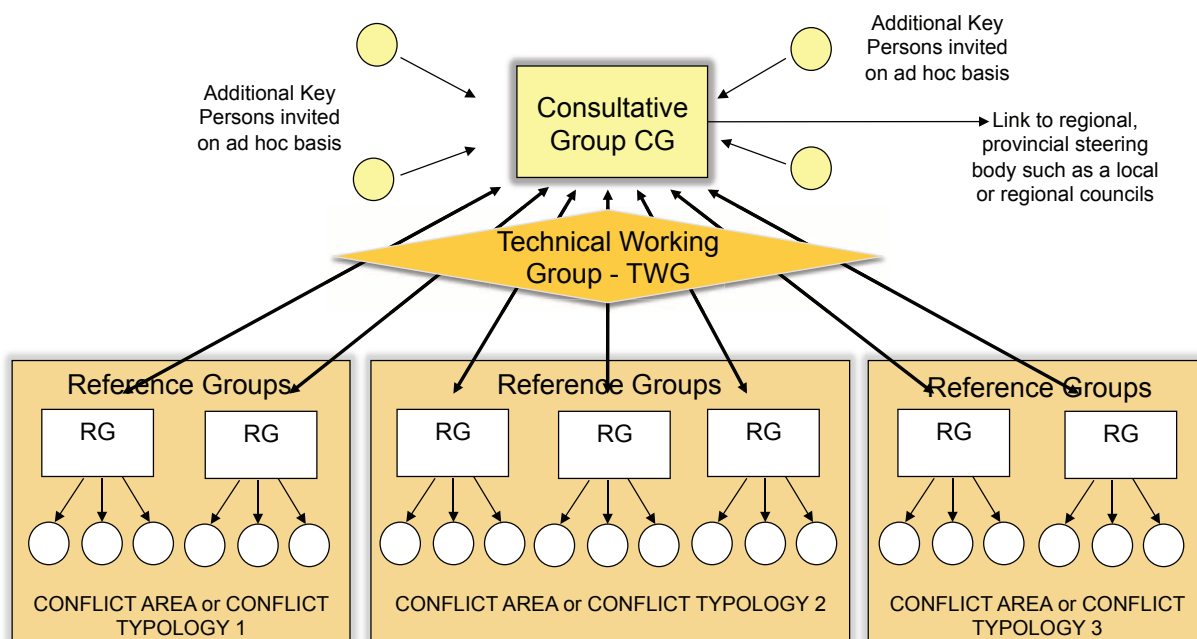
Additional Key Persons invited on ad hoc basis

Additional Key Persons invited on ad hoc basis

Consultative Group CG

Link to regional, provincial steering body such as a local or regional councils

Technical Working Group - TWG

Reference Groups

RG

RG

CONFLICT AREA or CONFLICT TYPOLOGY 1

Reference Groups

RG

RG

RG

CONFLICT AREA or CONFLICT TYPOLOGY 2

Reference Groups

RG

RG

CONFLICT AREA or CONFLICT TYPOLOGY 3